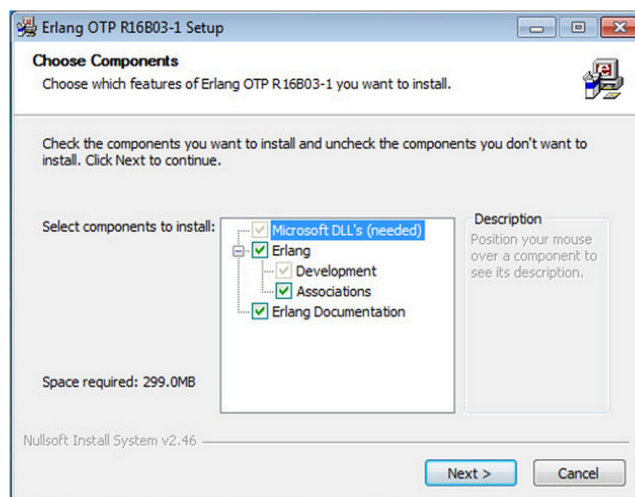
Erlang OTP R16B03-1 Setup

Choose Components
Choose which features of Erlang OTP R16B03-1 you want to install.

Check the components you want to install and uncheck the components you don't want to install. Click Next to continue.

Select components to install:

Microsoft DLL's (needed)
Erlang
Development
Associations
Erlang Documentation

Description
Position your mouse over a component to see its description.

Space required: 299.0MB

Nullsoft Install System v2.46

Next >
Cancel